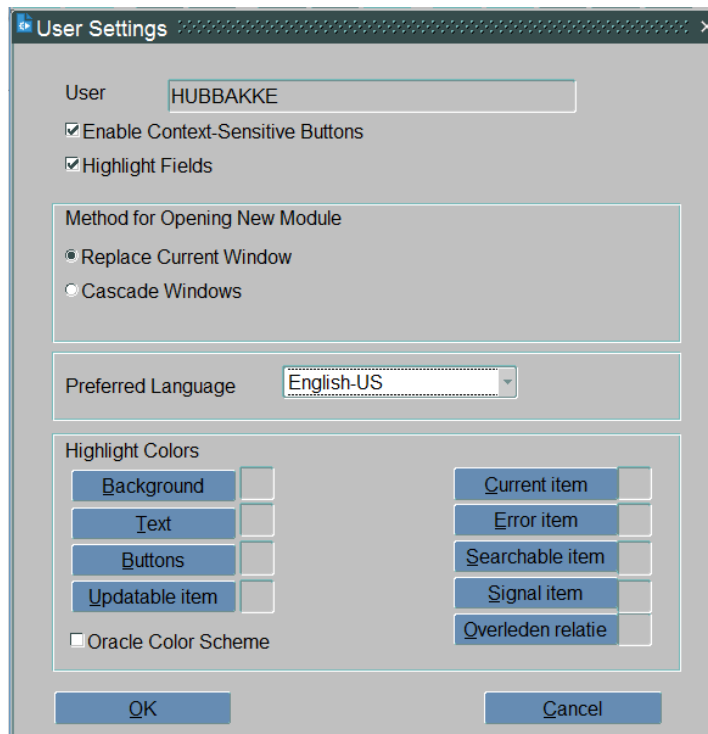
User Settings

User HUBBAKKE

☑ Enable Context-Sensitive Buttons

☑ Highlight Fields

Method for Opening New Module

◉ Replace Current Window

○ Cascade Windows

Preferred Language English-US

Highlight Colors

Background

Text

Buttons

Updatable item

Current item

Error item

Searchable item

Signal item

Overleden relatie

☐ Oracle Color Scheme

OK

Cancel